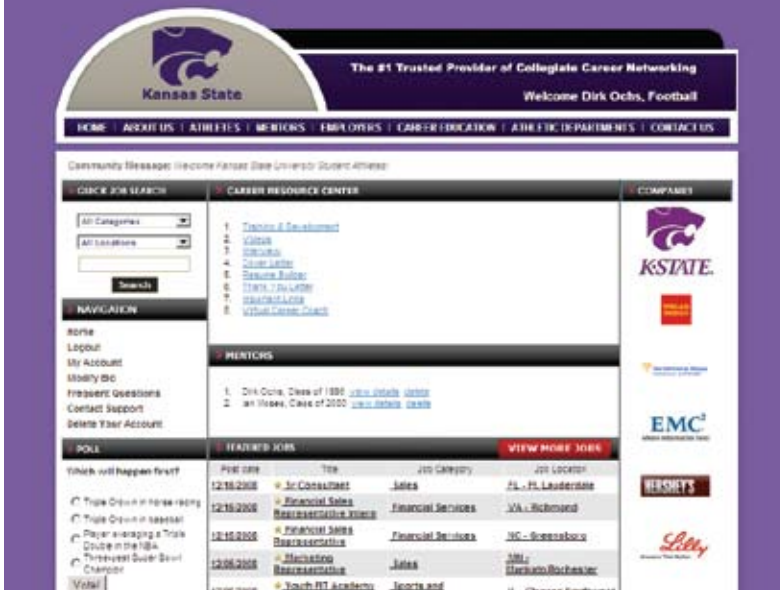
Kansas State

The #1 Trusted Provider of Collegiate Career Networking

Welcome Dirk Ochs, Football

HOME | ABOUT US | ATHLETES | MENTORS | EMPLOYERS | CAREER EDUCATION | ATHLETIC DEPARTMENTS | CONTACT US

Community Message: Welcome Kansas State University Student Athletes!

QUICK JOB SEARCH

All Categories

All Locations

Search

NAVIGATION

Home
Logout
My Account
Modify Bio
Frequent Questions
Contact Support
Delete Your Account

POLL

Which will happen first?

Triple Crown in horse racing
Triple Crown in baseball
Player averaging a Triple Double in the NBA
Timberwolves Super Bowl Champion

Vote!

CAREER RESOURCE CENTER

1. Training & Development
2. Videos
3. Interviews
4. Cover Letter
5. Resume Builder
6. Thank You Letter
7. Important Links
8. Virtual Career Coach

MENTORS

1. Dirk Ochs, Class of 1996 view details delete
2. Ian Moses, Class of 2000 view details delete

FEATURED JOBS

VIEW MORE JOBS

| Post date | Title | Job Category | Job Location |
|---|---|---|---|
| 12/16/2008 | Sr Consultant | Sales | FL - Ft. Lauderdale |
| 12/16/2008 | Financial Sales Representative Intern | Financial Services | VA - Richmond |
| 12/16/2008 | Financial Sales Representative | Financial Services | NC - Greensboro |
| 12/05/2008 | Marketing Representative | Sales | MN - Mankato/Rochester |
| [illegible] | Youth RT Academy | Sports and | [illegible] |

COMPANIES

K-STATE.

EMC²

HERSHEY'S

Lilly